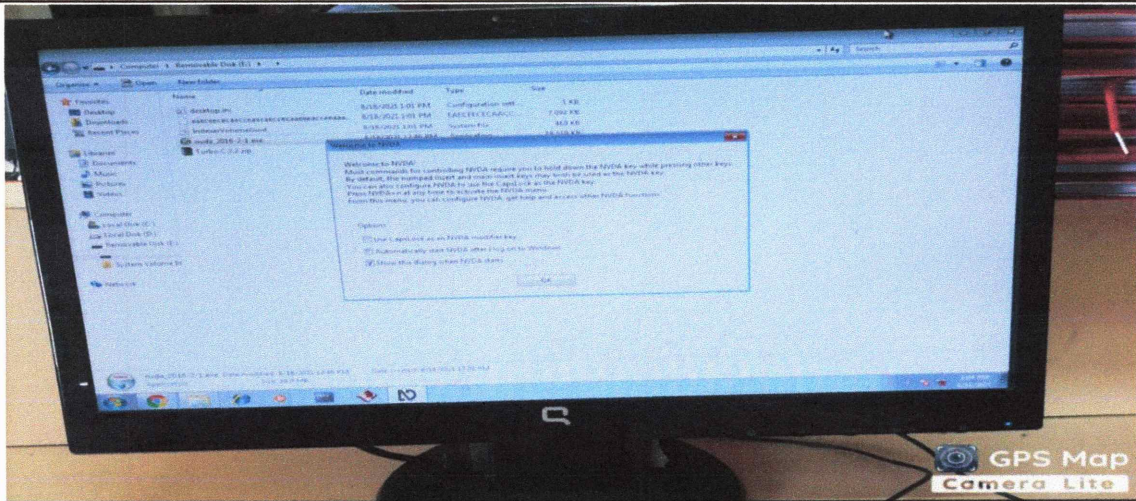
Computer › Removable Disk (E:) ›

Search

Organize ▾ Open New folder

Favorites
Desktop
Downloads
Recent Places

Libraries
Documents
Music
Pictures
Videos

Computer
Local Disk (C:)
Local Disk (D:)
Removable Disk (E:)
System Volume In

Network

Name
desktop.ini
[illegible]
IndexerVolumeGuid
nvda_2016.2.1.exe
Turbo C 3.2.zip

Date modified
8/18/2021 1:01 PM
8/18/2021 1:01 PM
8/18/2021 1:01 PM

Type
Configuration sett
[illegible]
System file

Size
1 KB
7,092 KB
1 KB

Welcome to NVDA

Welcome to NVDA!
Most commands for controlling NVDA require you to hold down the NVDA key while pressing other keys.
By default, the numpad insert and main insert keys may both be used as the NVDA key.
You can also configure NVDA to use the CapsLock as the NVDA key.
Press NVDA+n at any time to activate the NVDA menu.
From this menu, you can configure NVDA, get help and access other NVDA functions.

Options
Use CapsLock as an NVDA modifier key
Automatically start NVDA after I log on to Windows
Show this dialog when NVDA starts

OK

nvda_2016.2.1.exe Date modified: 8/18/2021 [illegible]
Application Size: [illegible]

GPS Map
Camera Lite